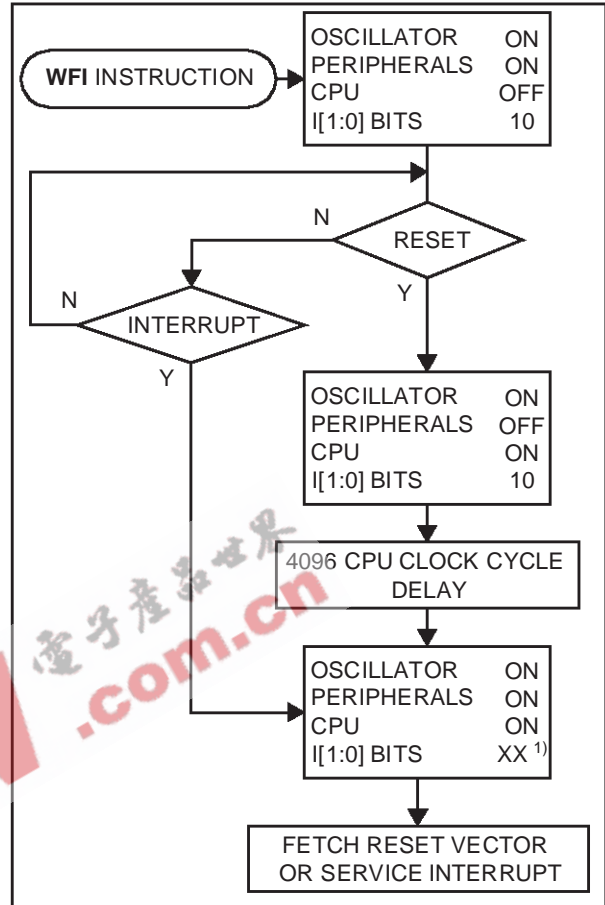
WFI INSTRUCTION

OSCILLATOR ON
PERIPHERALS ON
CPU OFF
I[1:0] BITS 10

N
RESET
Y

N
INTERRUPT
Y

OSCILLATOR ON
PERIPHERALS OFF
CPU ON
I[1:0] BITS 10

4096 CPU CLOCK CYCLE DELAY

電子產品世界
.com.cn

OSCILLATOR ON
PERIPHERALS ON
CPU ON
I[1:0] BITS XX $^{1)}$

FETCH RESET VECTOR OR SERVICE INTERRUPT